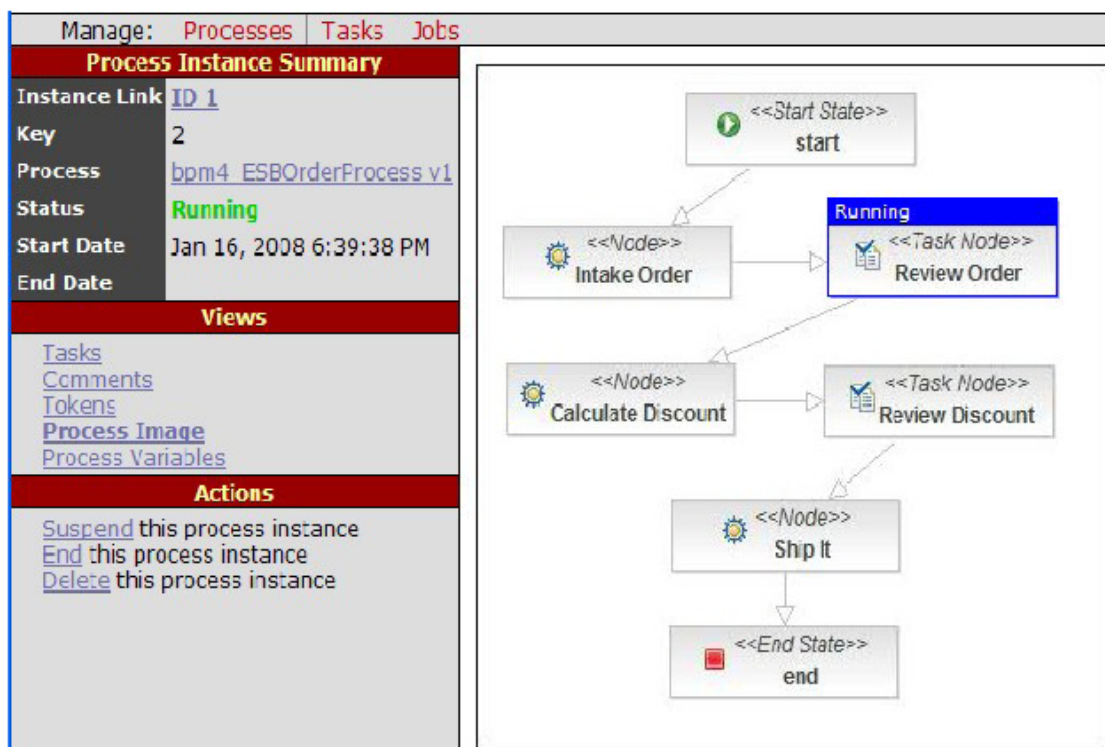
Manage: Processes | Tasks Jobs

Process Instance Summary

| | |
|---|---|
| Instance Link | ID 1 |
| Key | 2 |
| Process | bpm4_ESBOrderProcess v1 |
| Status | Running |
| Start Date | Jan 16, 2008 6:39:38 PM |
| End Date | |

Views

Tasks
Comments
Tokens
Process Image
Process Variables

Actions

Suspend this process instance
End this process instance
Delete this process instance

<<Start State>>
start

<<Node>>
Intake Order

Running
<<Task Node>>
Review Order

<<Node>>
Calculate Discount

<<Task Node>>
Review Discount

<<Node>>
Ship It

<<End State>>
end